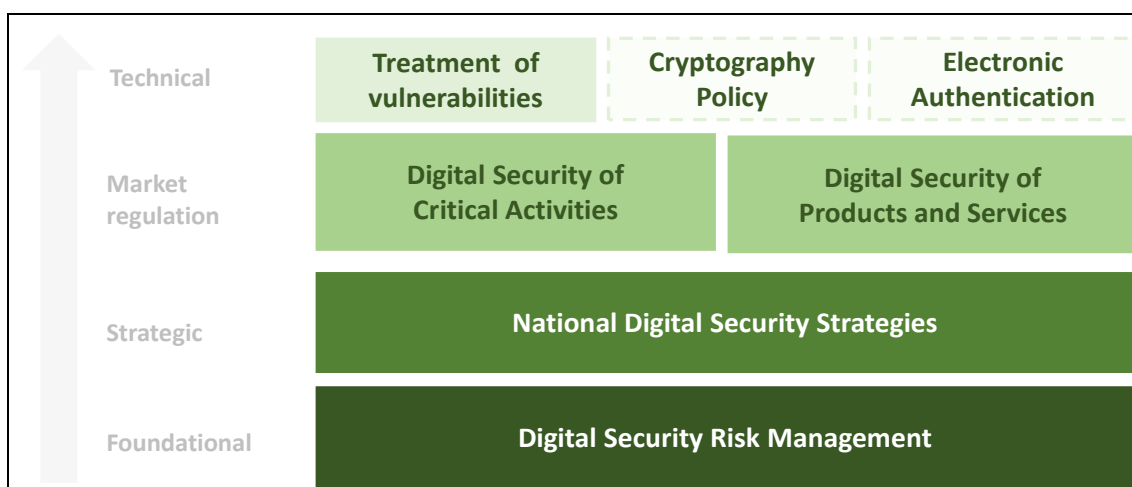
Technical

Treatment of vulnerabilities

Cryptography Policy

Electronic Authentication

Market regulation

Digital Security of Critical Activities

Digital Security of Products and Services

Strategic

National Digital Security Strategies

Foundational

Digital Security Risk Management